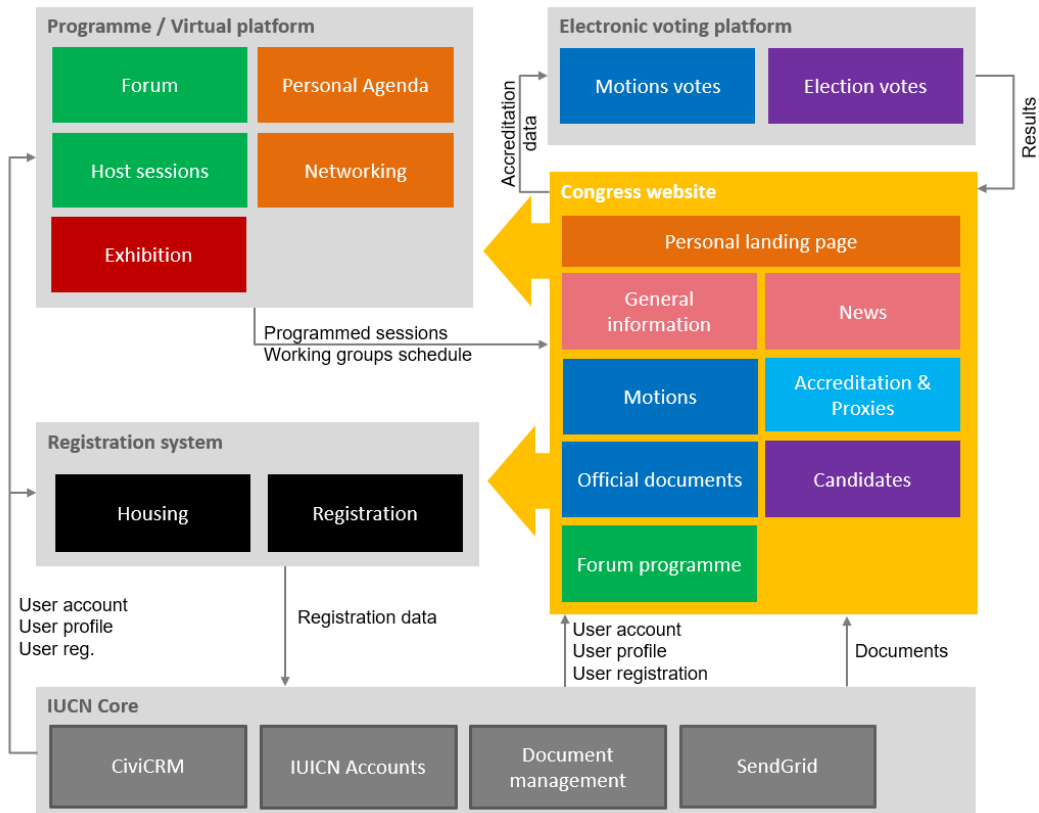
Programme / Virtual platform

Forum

Personal Agenda

Host sessions

Networking

Exhibition

Electronic voting platform

Motions votes

Election votes

Accreditation data

Results

Congress website

Personal landing page

General information

News

Motions

Accreditation & Proxies

Official documents

Candidates

Forum programme

Programmed sessions
Working groups schedule

Registration system

Housing

Registration

User account
User profile
User reg.

Registration data

User account
User profile
User registration

Documents

IUCN Core

CiviCRM

IUICN Accounts

Document management

SendGrid